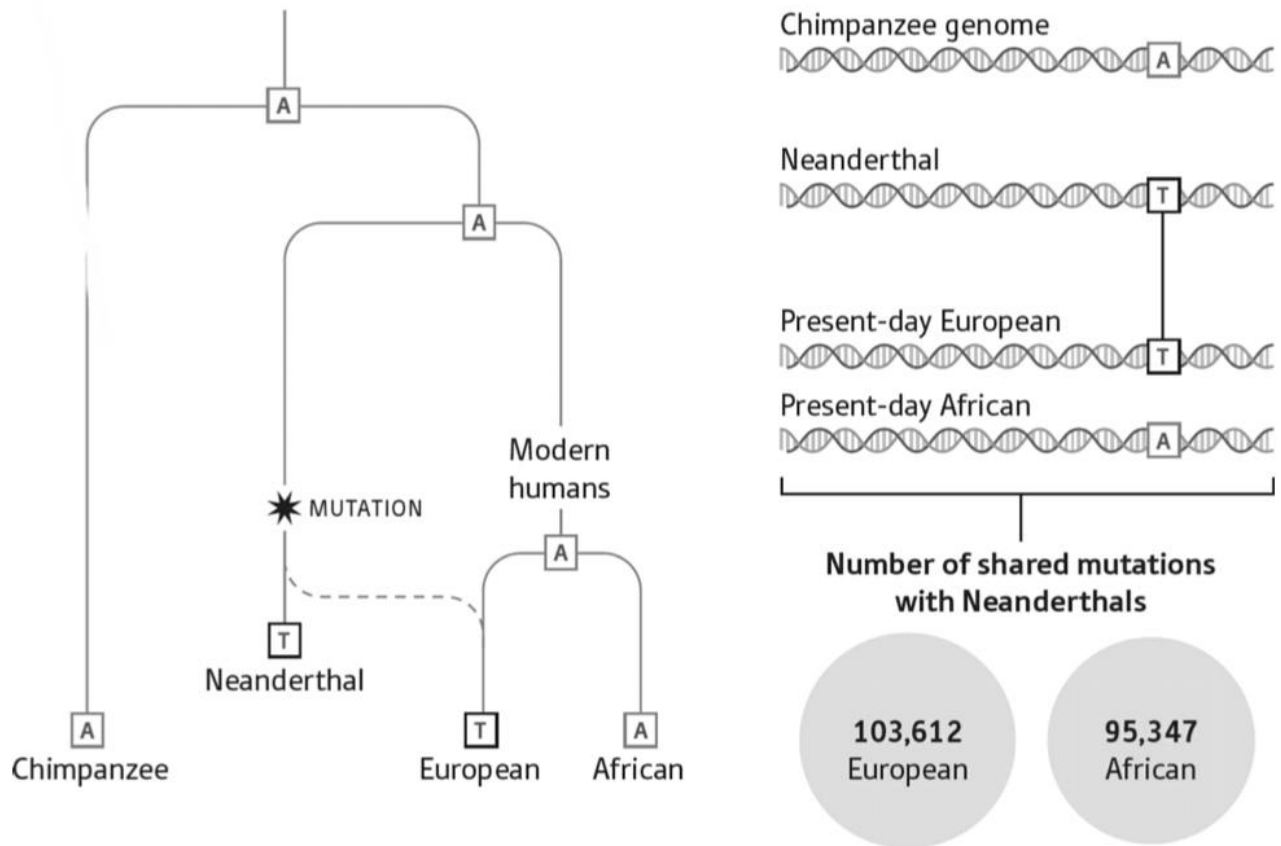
A

A

MUTATION

Modern humans

A

T

Neanderthal

A

Chimpanzee

T

European

A

African

Chimpanzee genome

A

Neanderthal

T

Present-day European

T

Present-day African

A

Number of shared mutations with Neanderthals

103,612
European

95,347
African